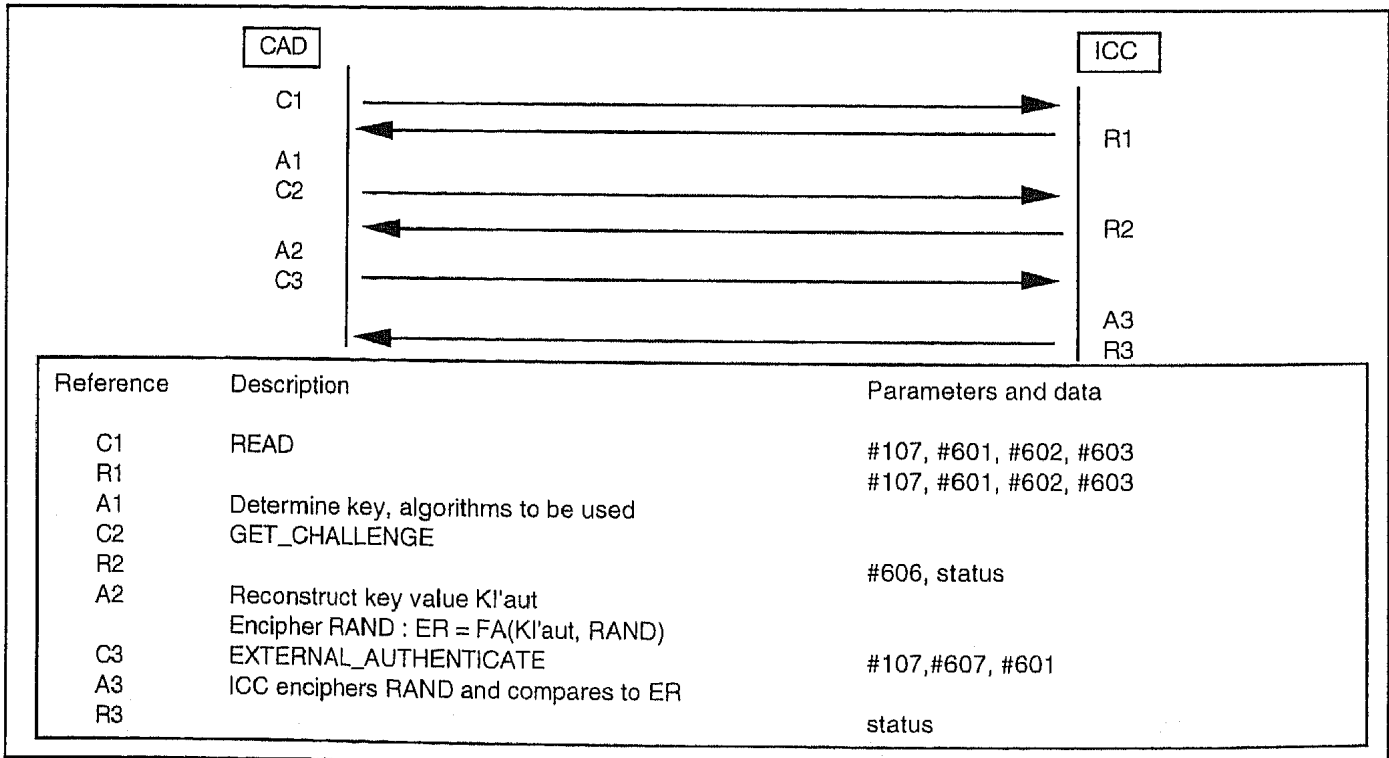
CAD

ICC

C1

R1

A1

C2

R2

A2

C3

A3

R3

| Reference | Description | Parameters and data |
|---|---|---|
| C1 | READ | #107, #601, #602, #603 |
| R1 | | #107, #601, #602, #603 |
| A1 | Determine key, algorithms to be used | |
| C2 | GET_CHALLENGE | |
| R2 | | #606, status |
| A2 | Reconstruct key value Kl'aut<br>Encipher RAND : ER = FA(Kl'aut, RAND) | |
| C3 | EXTERNAL_AUTHENTICATE | #107,#607, #601 |
| A3 | ICC enciphers RAND and compares to ER | |
| R3 | | status |